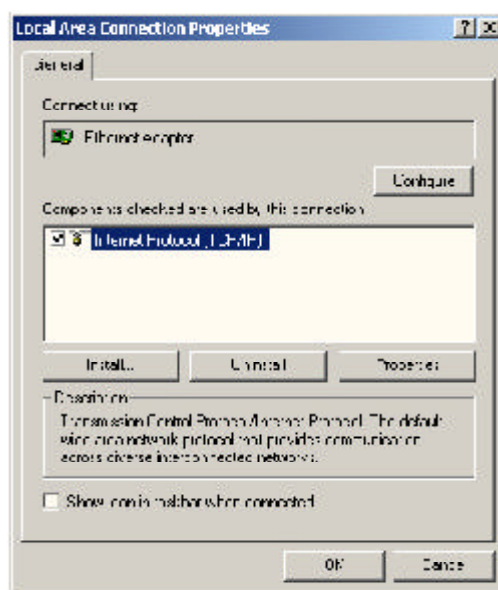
Local Area Connection Properties

?

X

General

Connect using:

Ethernet adapter

Configure

Components checked are used by this connection:

Internet Protocol (TCP/IP)

Install...

Uninstall

Properties

Description

Transmission Control Protocol/Internet Protocol. The default wide area network protocol that provides communication across diverse interconnected networks.

Show icon in taskbar when connected

OK

Cancel